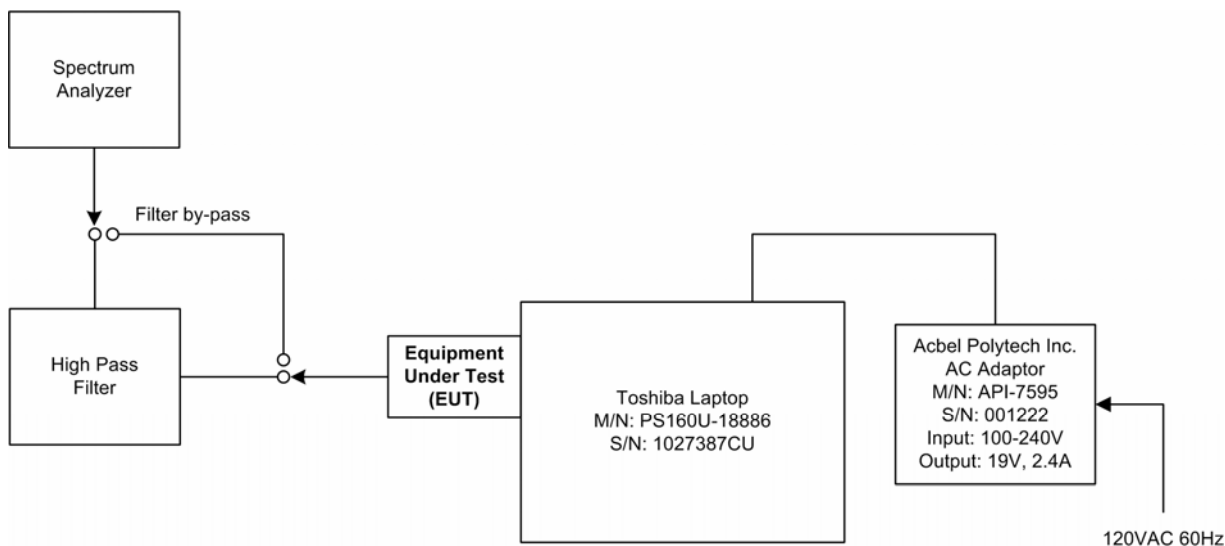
Spectrum Analyzer

Filter by-pass

High Pass Filter

Equipment Under Test (EUT)

Toshiba Laptop
M/N: PS160U-18886
S/N: 1027387CU

Acbel Polytech Inc.
AC Adaptor
M/N: API-7595
S/N: 001222
Input: 100-240V
Output: 19V, 2.4A

120VAC 60Hz